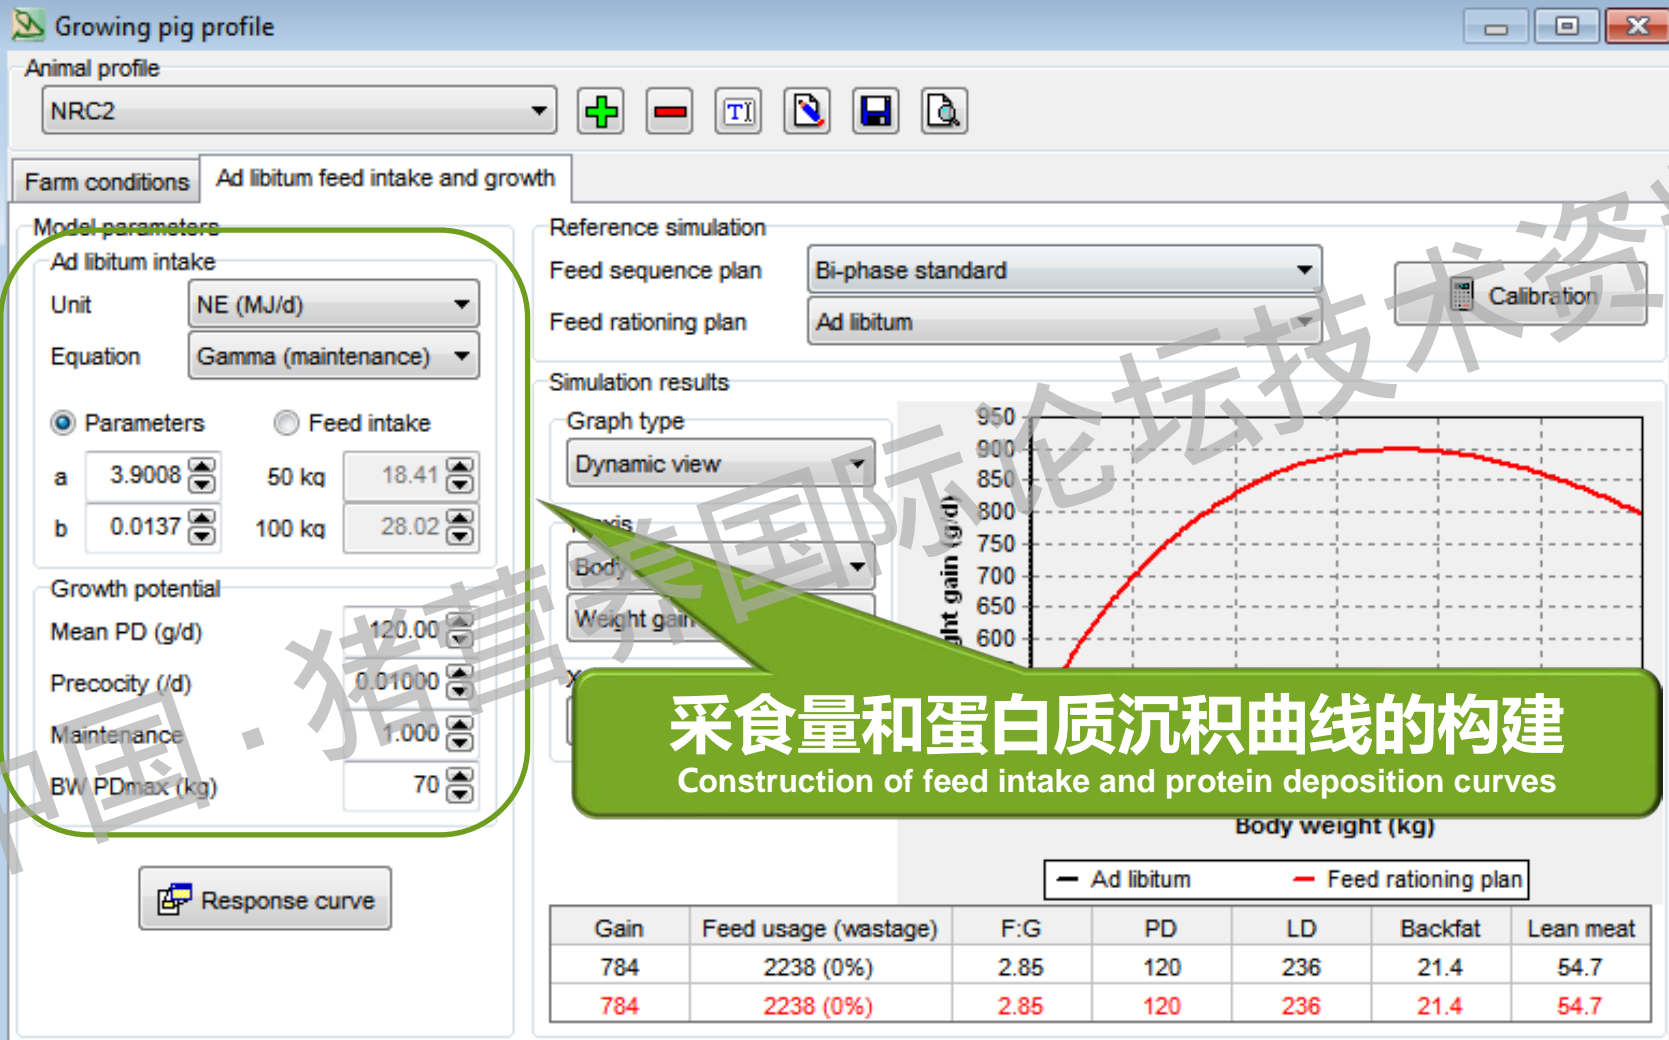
Growing pig profile

Animal profile

NRC2

Farm conditions

Ad libitum feed intake and growth

Model parameters

Ad libitum intake

Unit NE (MJ/d)

Equation Gamma (maintenance)

Parameters

Feed intake

a 3.9008

50 kg 18.41

b 0.0137

100 kg 28.02

Growth potential

Mean PD (g/d) 120.00

Precocity (/d) 0.01000

Maintenance 1.000

BW PDmax (kg) 70

Response curve

Reference simulation

Feed sequence plan Bi-phase standard

Feed rationing plan Ad libitum

Calibration

Simulation results

Graph type

Dynamic view

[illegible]xis

Body

Weight gain

X

950
900
850
800
750
700
650
600

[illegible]ght gain (g/d)

采食量和蛋白质沉积曲线的构建

Construction of feed intake and protein deposition curves

Body weight (kg)

Ad libitum

Feed rationing plan

| Gain | Feed usage (wastage) | F:G | PD | LD | Backfat | Lean meat |
|---|---|---|---|---|---|---|
| 784 | 2238 (0%) | 2.85 | 120 | 236 | 21.4 | 54.7 |
| 784 | 2238 (0%) | 2.85 | 120 | 236 | 21.4 | 54.7 |

中国·猪营养国际论坛技术资